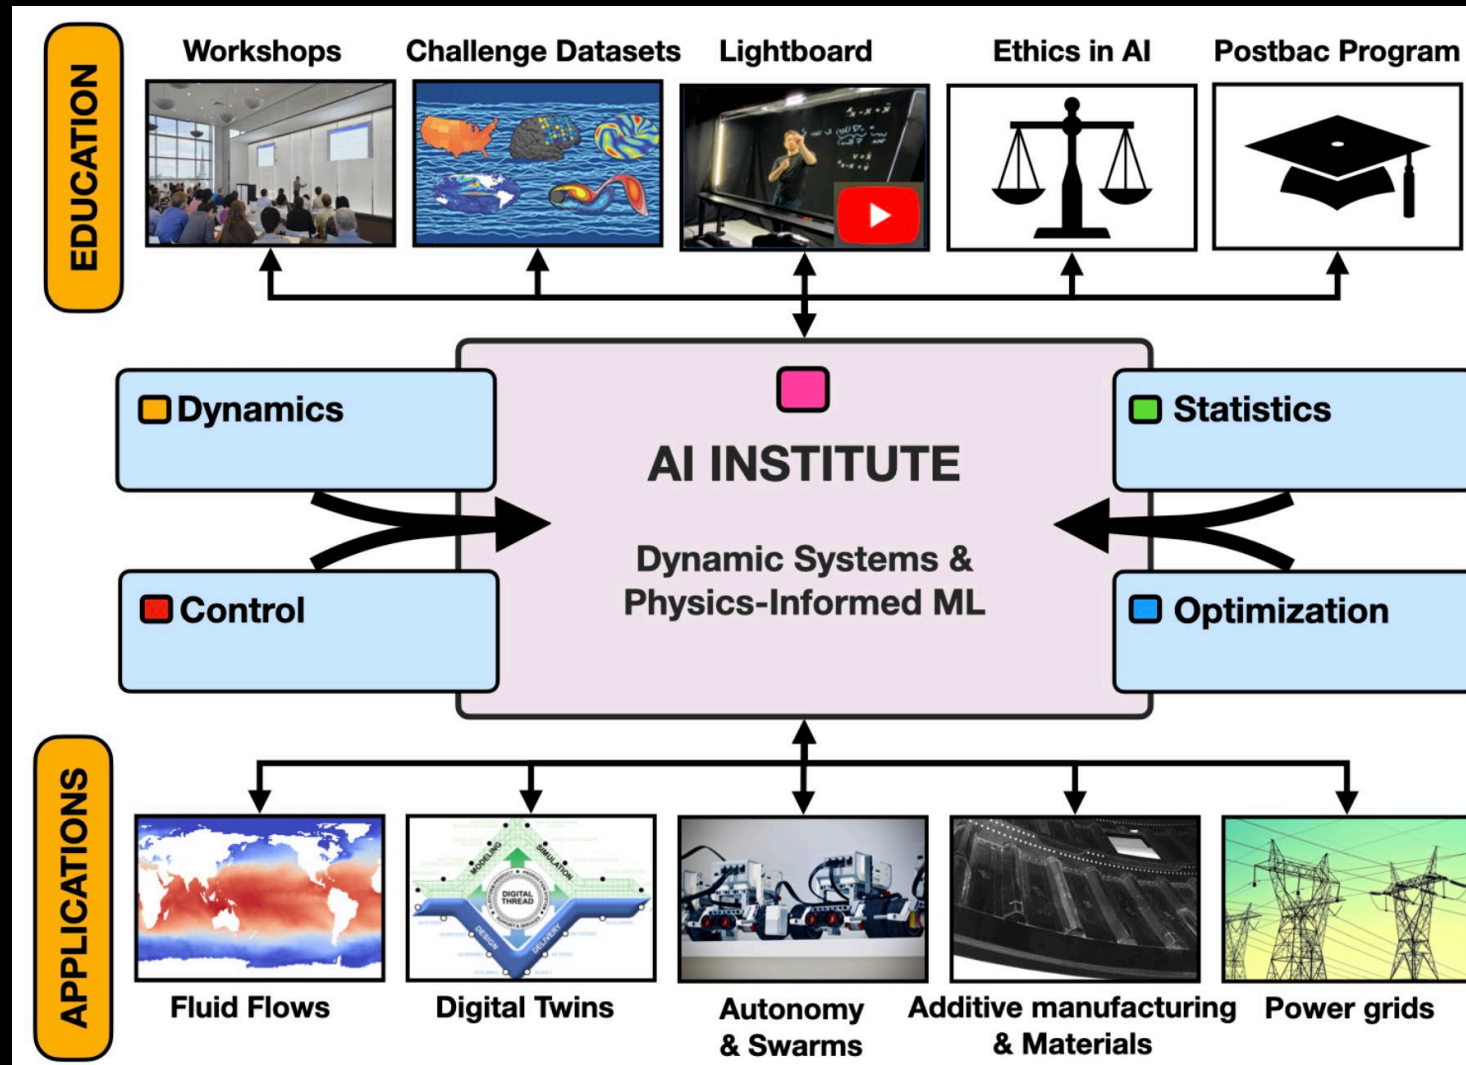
EDUCATION

Workshops

Challenge Datasets

Lightboard

Ethics in AI

Postbac Program

Dynamics

Statistics

AI INSTITUTE

Dynamic Systems & Physics-Informed ML

Control

Optimization

APPLICATIONS

MODELING

SIMULATION

DIGITAL THREAD

DESIGN

DELIVERY

Fluid Flows

Digital Twins

Autonomy & Swarms

Additive manufacturing & Materials

Power grids